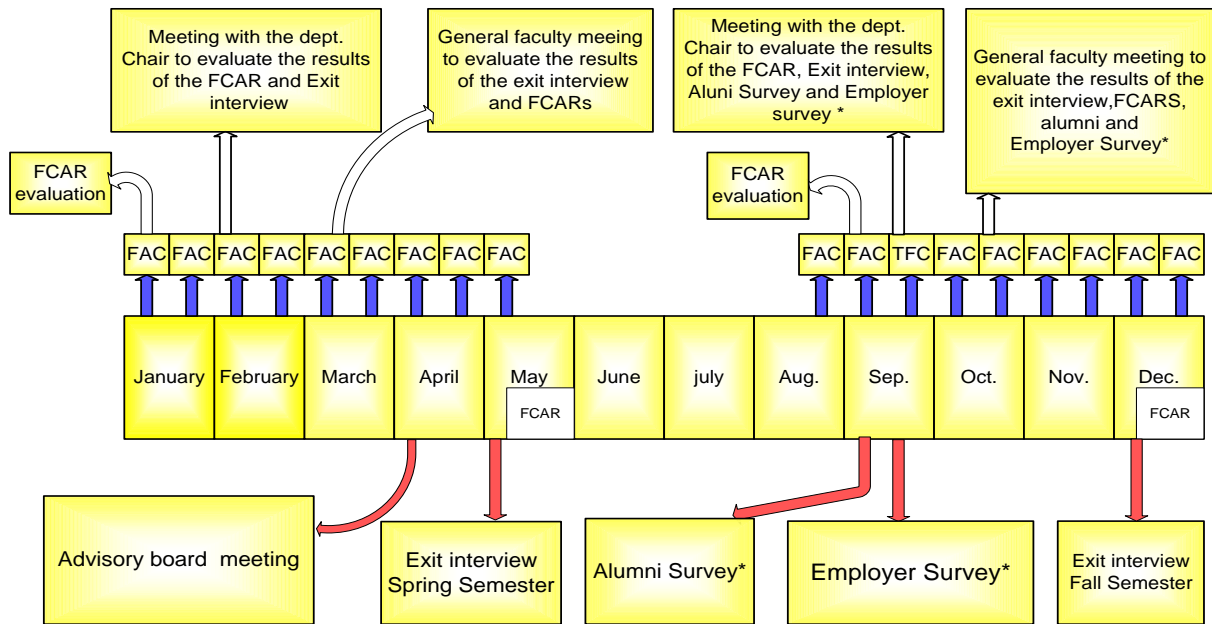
Meeting with the dept. Chair to evaluate the results of the FCAR and Exit interview

General faculty meeing to evaluate the results of the exit interview and FCARs

Meeting with the dept. Chair to evaluate the results of the FCAR, Exit interview, Aluni Survey and Employer survey *

General faculty meeting to evaluate the results of the exit interview,FCARS, alumni and Employer Survey*

FCAR evaluation

FCAR evaluation

FAC FAC FAC FAC FAC FAC FAC FAC FAC

FAC FAC TFC FAC FAC FAC FAC FAC FAC

January

February

March

April

May

FCAR

June

july

Aug.

Sep.

Oct.

Nov.

Dec.

FCAR

Advisory board meeting

Exit interview Spring Semester

Alumni Survey*

Employer Survey*

Exit interview Fall Semester